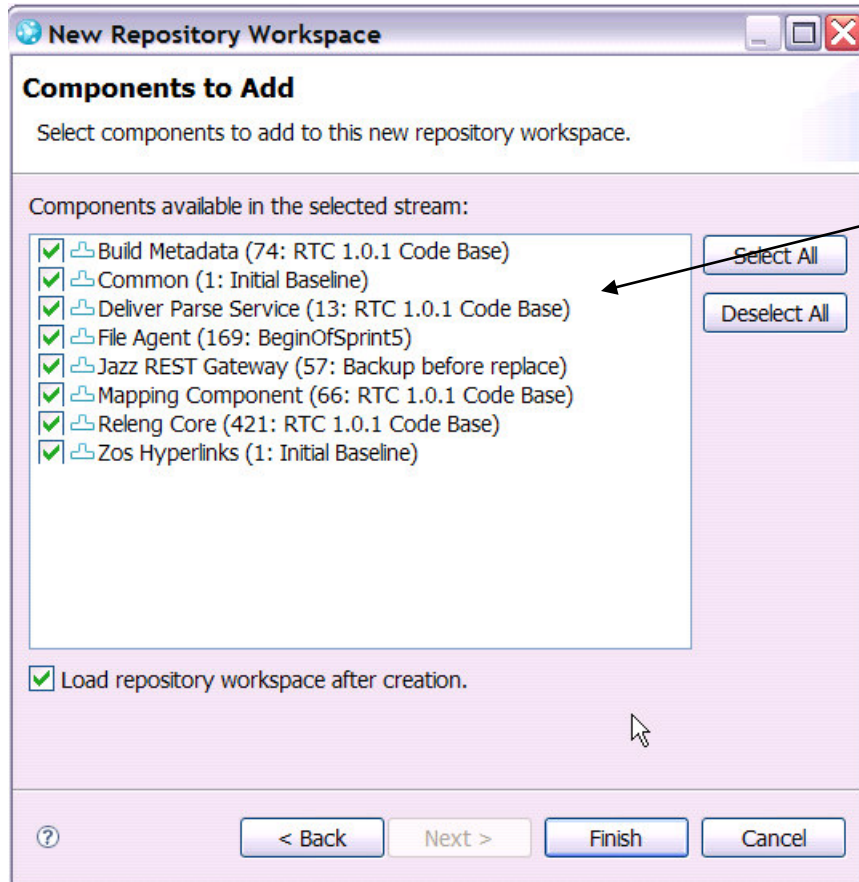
New Repository Workspace

Components to Add

Select components to add to this new repository workspace.

Components available in the selected stream:

Build Metadata (74: RTC 1.0.1 Code Base)
Common (1: Initial Baseline)
Deliver Parse Service (13: RTC 1.0.1 Code Base)
File Agent (169: BeginOfSprint5)
Jazz REST Gateway (57: Backup before replace)
Mapping Component (66: RTC 1.0.1 Code Base)
Releng Core (421: RTC 1.0.1 Code Base)
Zos Hyperlinks (1: Initial Baseline)

Select All
Deselect All

Load repository workspace after creation.

?
< Back
Next >
Finish
Cancel